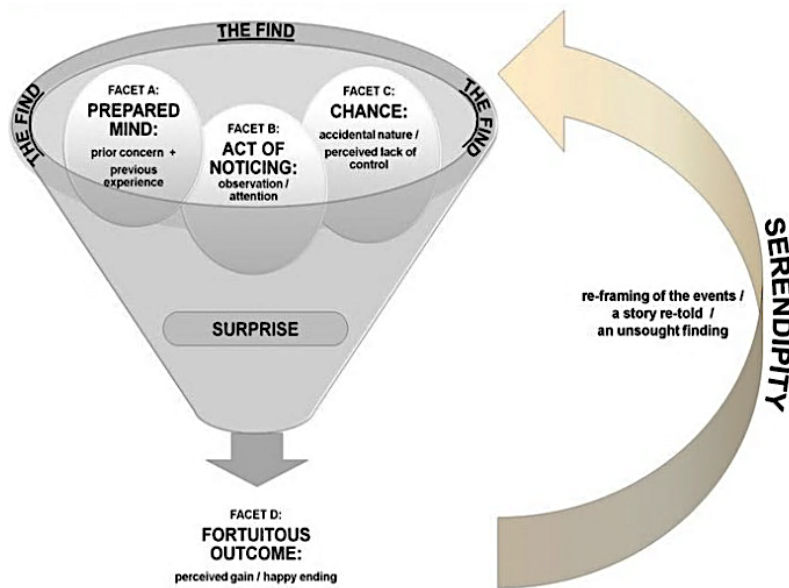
THE FIND

THE FIND

THE FIND

FACET A:
PREPARED MIND:
prior concern + previous experience

FACET B:
ACT OF NOTICING:
observation / attention

FACET C:
CHANCE:
accidental nature / perceived lack of control

SURPRISE

FACET D:
FORTUITOUS OUTCOME:
perceived gain / happy ending

re-framing of the events / a story re-told / an unsought finding

SERENDIPITY